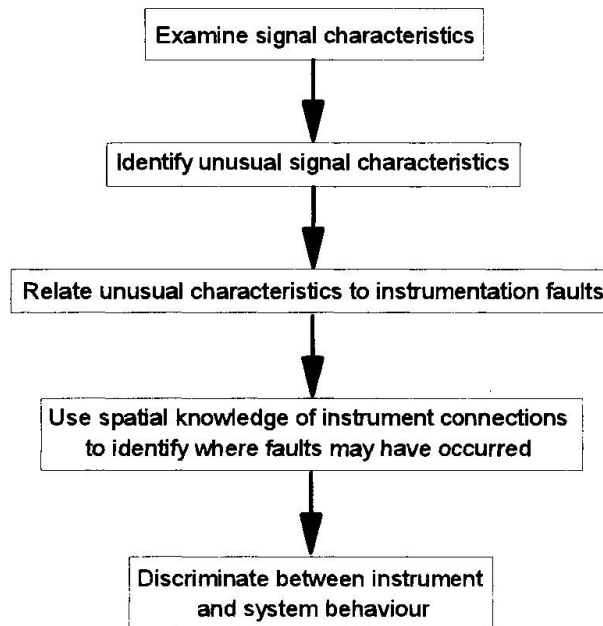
Examine signal characteristics

Identify unusual signal characteristics

Relate unusual characteristics to instrumentation faults

Use spatial knowledge of instrument connections to identify where faults may have occurred

Discriminate between instrument and system behaviour